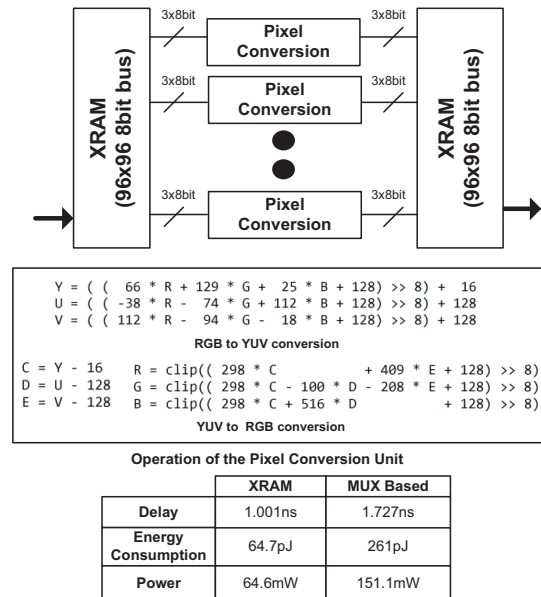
XRAM (96x96 8bit bus)

3x8bit

Pixel Conversion

3x8bit

3x8bit

Pixel Conversion

3x8bit

3x8bit

Pixel Conversion

3x8bit

XRAM (96x96 8bit bus)

Y = ( ( 66 * R + 129 * G + 25 * B + 128) >> 8) + 16
U = ( ( -38 * R - 74 * G + 112 * B + 128) >> 8) + 128
V = ( ( 112 * R - 94 * G - 18 * B + 128) >> 8) + 128

RGB to YUV conversion

C = Y - 16
D = U - 128
E = V - 128

R = clip(( 298 * C + 409 * E + 128) >> 8)
G = clip(( 298 * C - 100 * D - 208 * E + 128) >> 8)
B = clip(( 298 * C + 516 * D + 128) >> 8)

YUV to RGB conversion

Operation of the Pixel Conversion Unit

| | XRAM | MUX Based |
|---|---|---|
| Delay | 1.001ns | 1.727ns |
| Energy Consumption | 64.7pJ | 261pJ |
| Power | 64.6mW | 151.1mW |